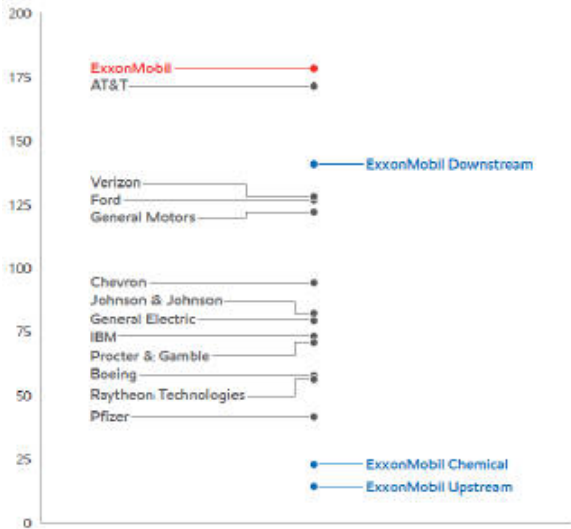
200
175
150
125
100
75
50
25
0

ExxonMobil
AT&T
ExxonMobil Downstream
Verizon
Ford
General Motors
Chevron
Johnson & Johnson
General Electric
IBM
Procter & Gamble
Boeing
Raytheon Technologies
Pfizer
ExxonMobil Chemical
ExxonMobil Upstream